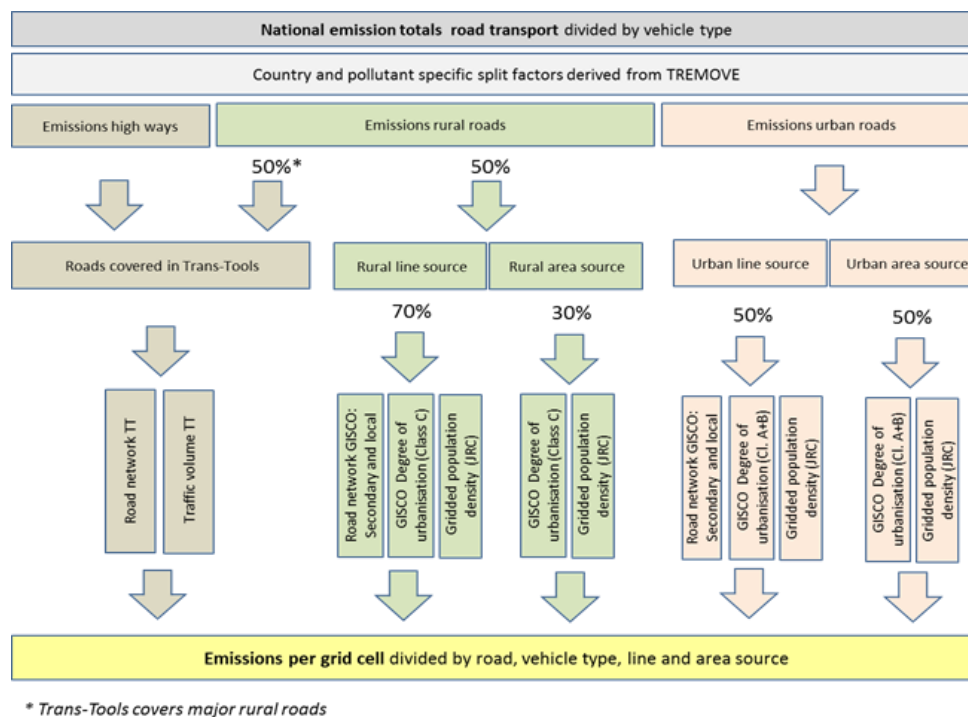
**National emission totals road transport** divided by vehicle type

Country and pollutant specific split factors derived from TREMOVE

Emissions high ways

Emissions rural roads

Emissions urban roads

50%*

50%

Roads covered in Trans-Tools

Rural line source

Rural area source

Urban line source

Urban area source

70%

30%

50%

50%

Road network TT

Traffic volume TT

Road network GISCO: Secondary and local

GISCO Degree of urbanisation (Class C)

Gridded population density (JRC)

GISCO Degree of urbanisation (Class C)

Gridded population density (JRC)

Road network GISCO: Secondary and local

GISCO Degree of urbanisation (Cl. A+B)

Gridded population density (JRC)

GISCO Degree of urbanisation (Cl. A+B)

Gridded population density (JRC)

**Emissions per grid cell** divided by road, vehicle type, line and area source

* Trans-Tools covers major rural roads